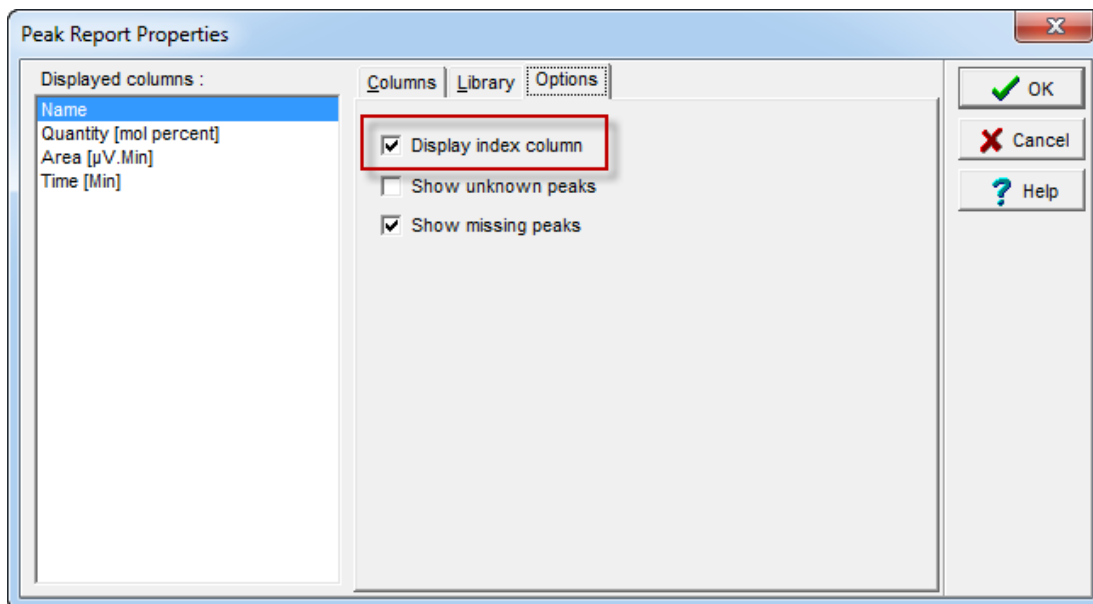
Peak Report Properties

Displayed columns :

Name
Quantity [mol percent]
Area [μV.Min]
Time [Min]

Columns | Library | Options

Display index column
Show unknown peaks
Show missing peaks

OK
Cancel
Help